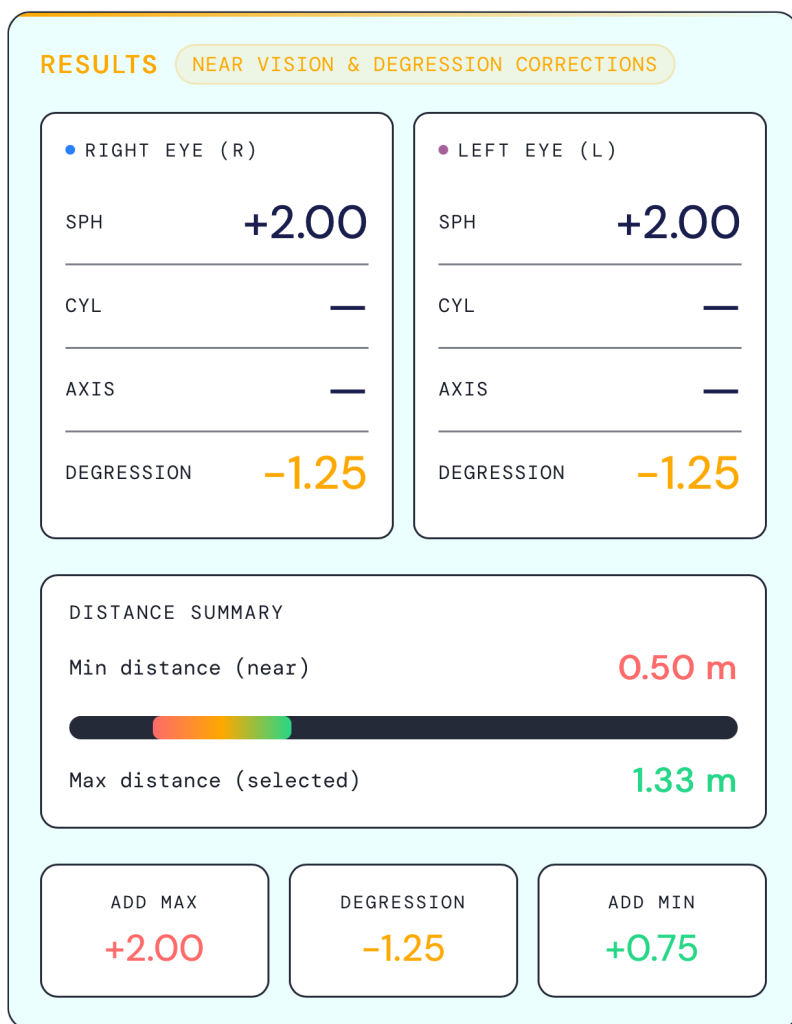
RESULTS NEAR VISION & DEGRESSION CORRECTIONS

RIGHT EYE (R)

| | |
|---|---|
| SPH | +2.00 |
| CYL | — |
| AXIS | — |
| DEGRESSION | −1.25 |

LEFT EYE (L)

| | |
|---|---|
| SPH | +2.00 |
| CYL | — |
| AXIS | — |
| DEGRESSION | −1.25 |

DISTANCE SUMMARY

Min distance (near) 0.50 m

Max distance (selected) 1.33 m

ADD MAX
+2.00

DEGRESSION
-1.25

ADD MIN
+0.75